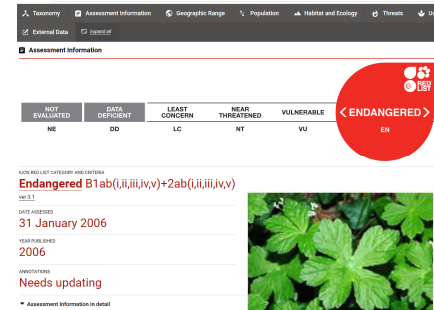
Taxonomy Assessment Information Geographic Range Population Habitat and Ecology Threats U

External Data Expand all

Assessment Information

RED LIST

| NOT EVALUATED | DATA DEFICIENT | LEAST CONCERN | NEAR THREATENED | VULNERABLE | < ENDANGERED > |
|---|---|---|---|---|---|
| NE | DD | LC | NT | VU | EN |

IUCN RED LIST CATEGORY AND CRITERIA
Endangered B1ab(i,ii,iii,iv,v)+2ab(i,ii,iii,iv,v)
ver 3.1

DATE ASSESSED
31 January 2006

YEAR PUBLISHED
2006

ANNOTATIONS
Needs updating

Assessment Information in detail